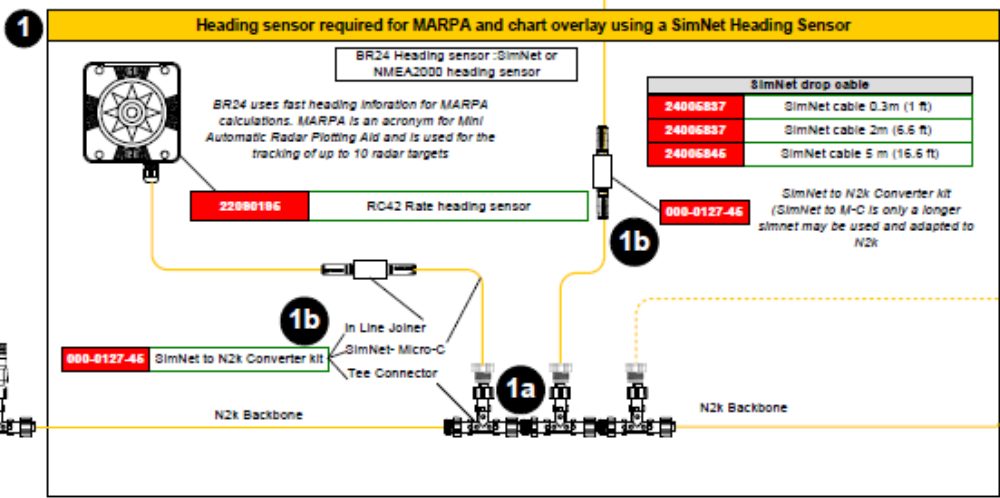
1

Heading sensor required for MARPA and chart overlay using a SimNet Heading Sensor

BR24 Heading sensor :SimNet or NMEA2000 heading sensor

BR24 uses fast heading inforation for MARPA calculations. MARPA is an acronym for Mini Automatic Radar Plotting Aid and is used for the tracking of up to 10 radar targets

| SimNet drop cable | |
|---|---|
| 24006837 | SimNet cable 0.3m (1 ft) |
| 24006837 | SimNet cable 2m (6.6 ft) |
| 24006845 | SimNet cable 5 m (16.6 ft) |

| 22090195 | RC42 Rate heading sensor |
|---|---|

000-0127-46

1b

SimNet to N2k Converter kit (SimNet to M-C is only a longer simnet may be used and adapted to N2k

1b

In Line Joiner

| 000-0127-46 | SimNet to N2k Converter kit |
|---|---|

SimNet- Micro-C

Tee Connector

1a

N2k Backbone

N2k Backbone